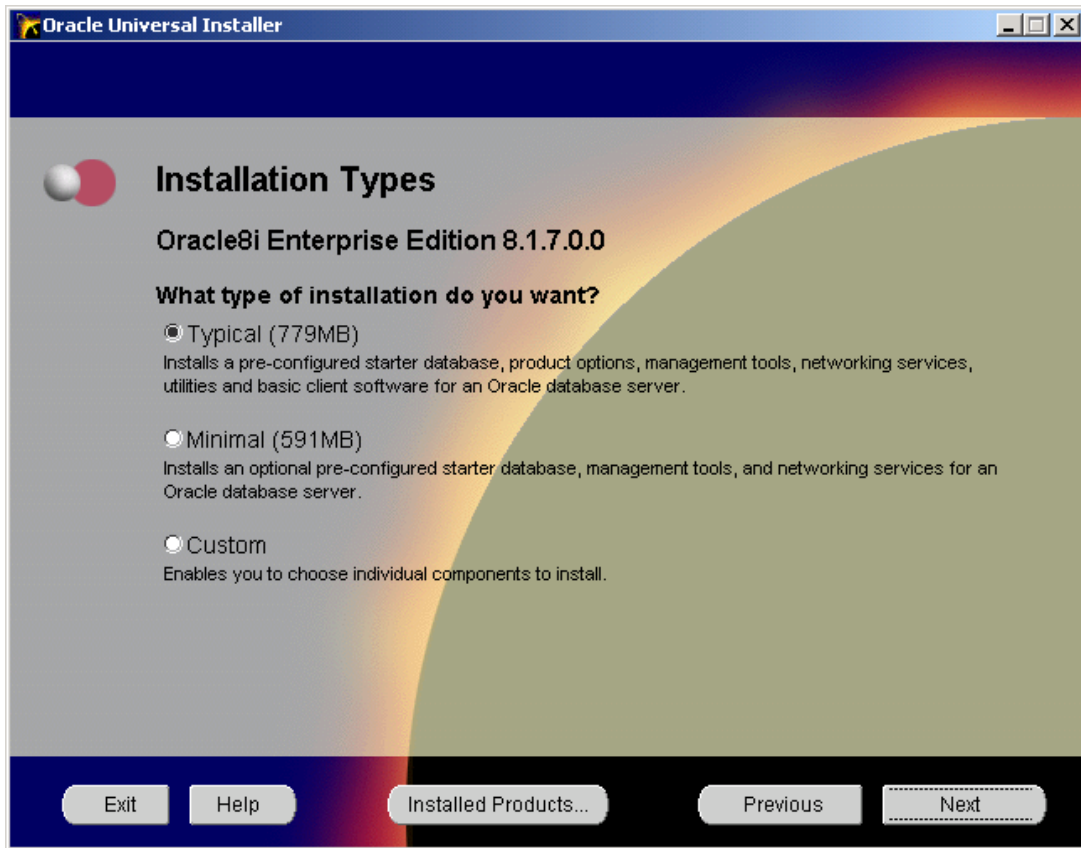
Oracle Universal Installer

Installation Types

Oracle8i Enterprise Edition 8.1.7.0.0

What type of installation do you want?

Typical (779MB)
Installs a pre-configured starter database, product options, management tools, networking services, utilities and basic client software for an Oracle database server.

Minimal (591MB)
Installs an optional pre-configured starter database, management tools, and networking services for an Oracle database server.

Custom
Enables you to choose individual components to install.

Exit Help Installed Products... Previous Next